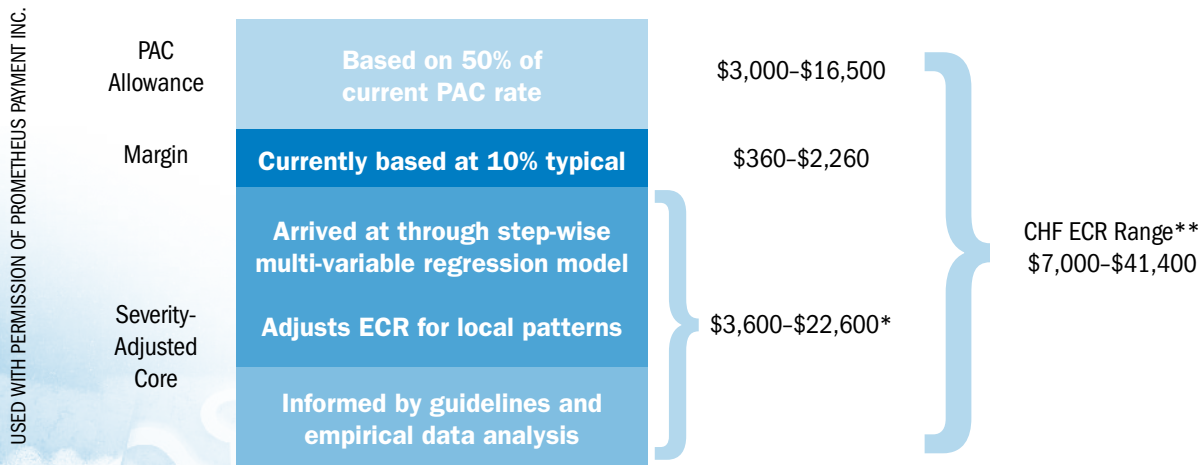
USED WITH PERMISSION OF PROMETHEUS PAYMENT INC.

PAC Allowance

Based on 50% of current PAC rate

$3,000–$16,500

Margin

Currently based at 10% typical

$360–$2,260

Arrived at through step-wise multi-variable regression model

Severity-Adjusted Core

Adjusts ECR for local patterns

$3,600–$22,600*

Informed by guidelines and empirical data analysis

CHF ECR Range**
$7,000–$41,400